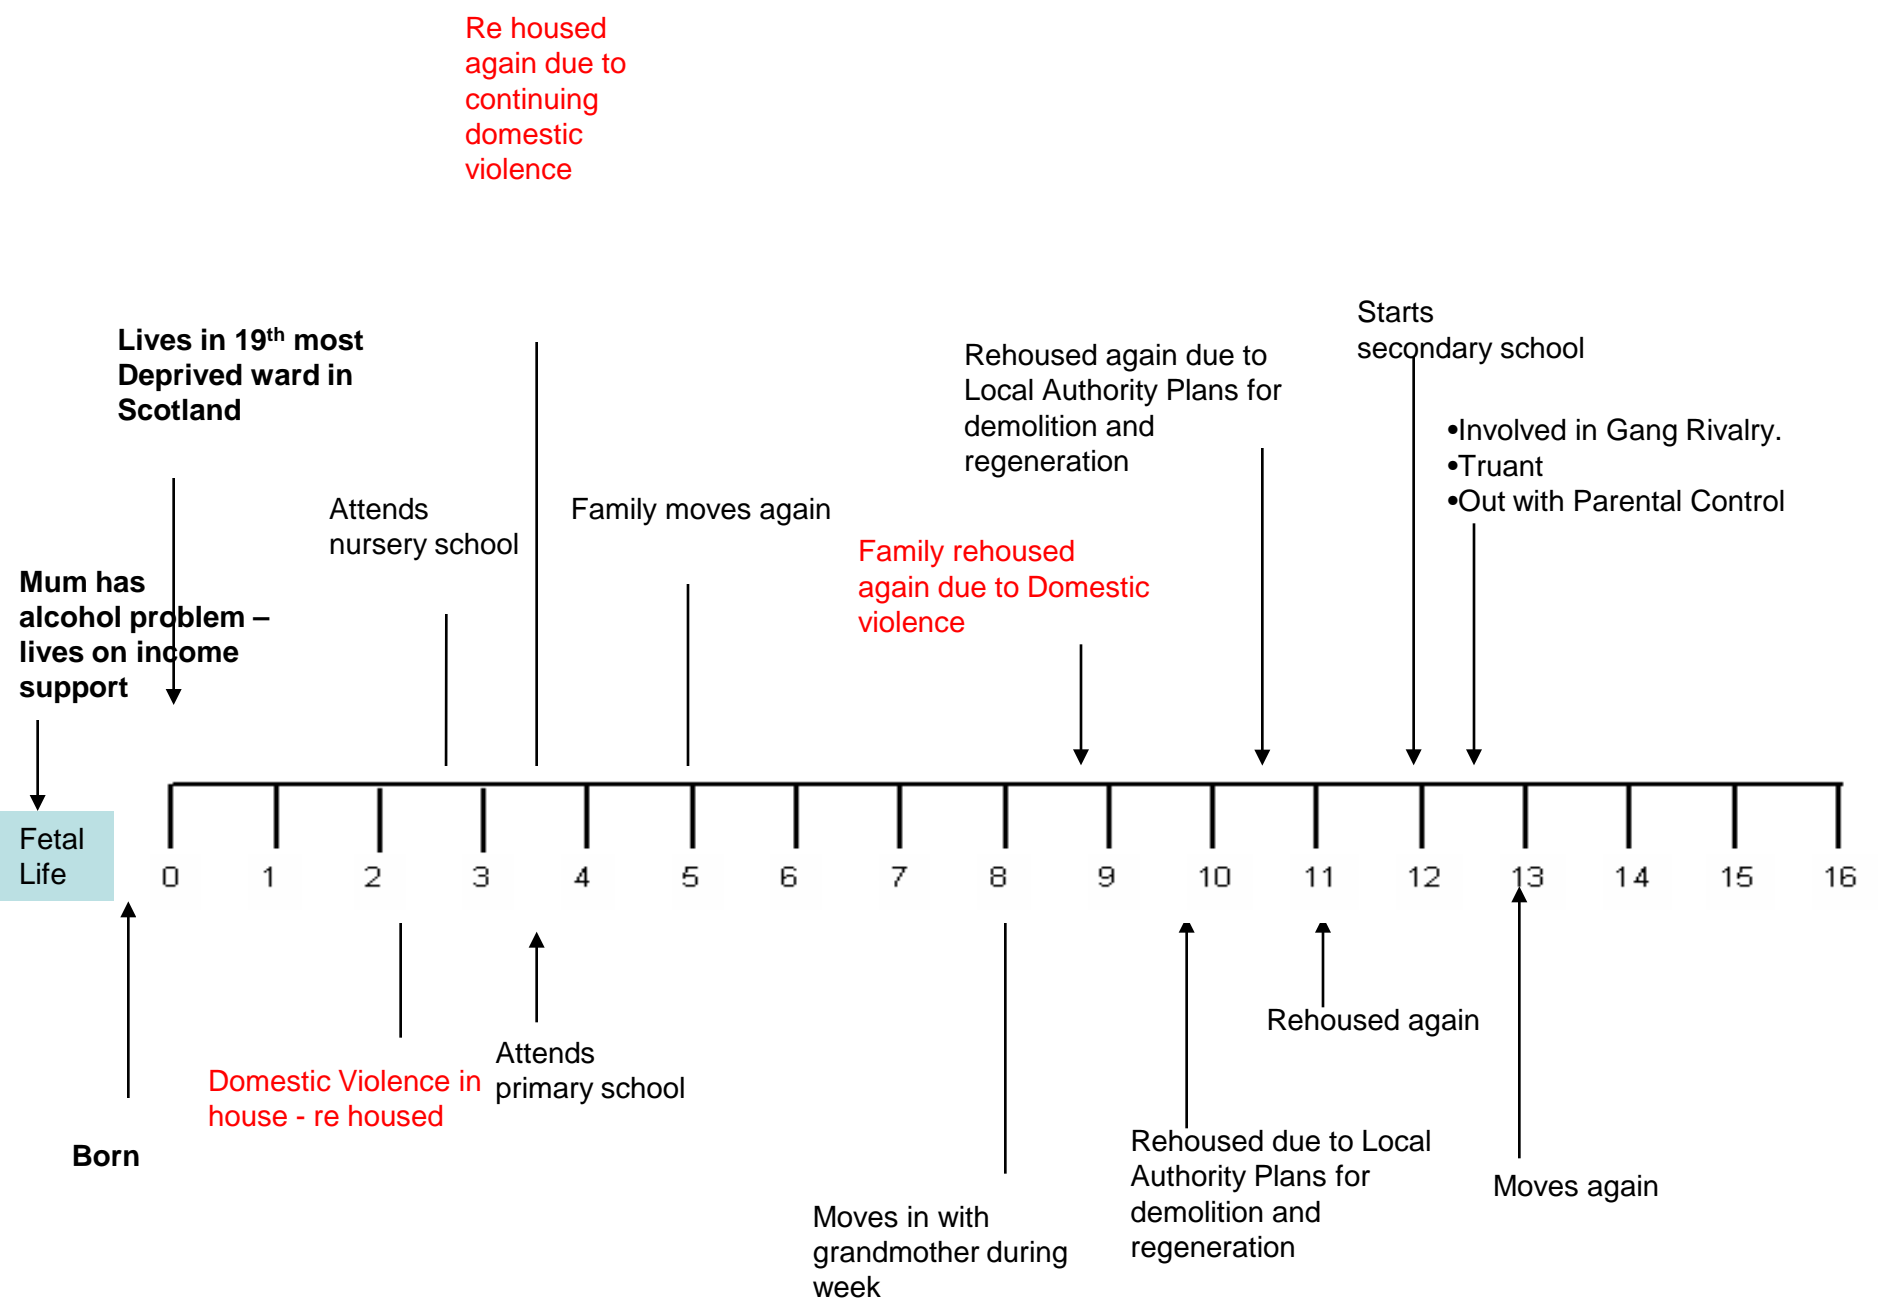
Re housed again due to continuing domestic violence

Lives in 19$^{th}$ most Deprived ward in Scotland

Rehoused again due to Local Authority Plans for demolition and regeneration

Starts secondary school

•Involved in Gang Rivalry.
•Truant
•Out with Parental Control

Attends nursery school

Family moves again

Family rehoused again due to Domestic violence

Mum has alcohol problem – lives on income support

Fetal Life

0 1 2 3 4 5 6 7 8 9 10 11 12 13 14 15 16

Rehoused again

Attends primary school

Domestic Violence in house - re housed

Born

Rehoused due to Local Authority Plans for demolition and regeneration

Moves again

Moves in with grandmother during week